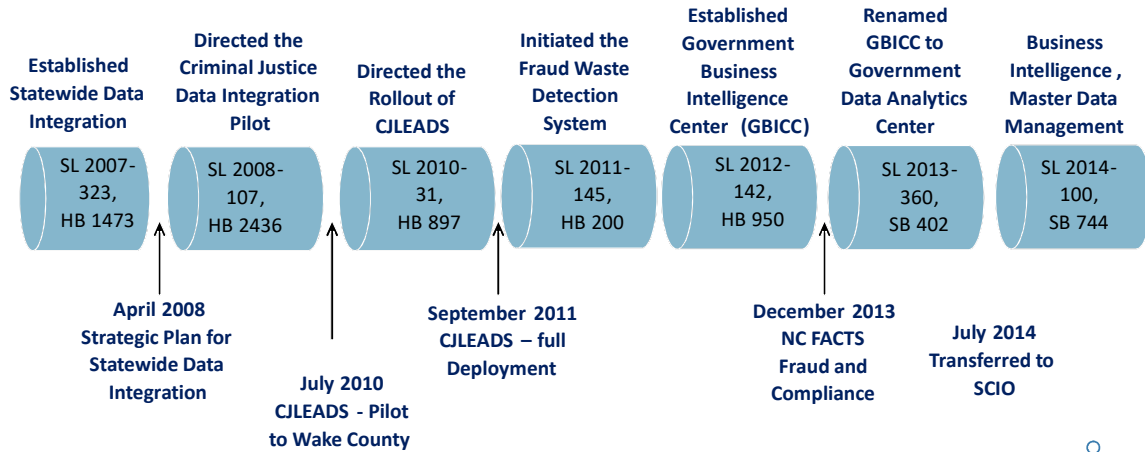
Established Statewide Data Integration

SL 2007-323, HB 1473

Directed the Criminal Justice Data Integration Pilot

SL 2008-107, HB 2436

Directed the Rollout of CJLEADS

SL 2010-31, HB 897

Initiated the Fraud Waste Detection System

SL 2011-145, HB 200

Established Government Business Intelligence Center (GBICC)

SL 2012-142, HB 950

Renamed GBICC to Government Data Analytics Center

SL 2013-360, SB 402

Business Intelligence , Master Data Management

SL 2014-100, SB 744

April 2008 Strategic Plan for Statewide Data Integration

July 2010 CJLEADS - Pilot to Wake County

September 2011 CJLEADS – full Deployment

December 2013 NC FACTS Fraud and Compliance

July 2014 Transferred to SCIO